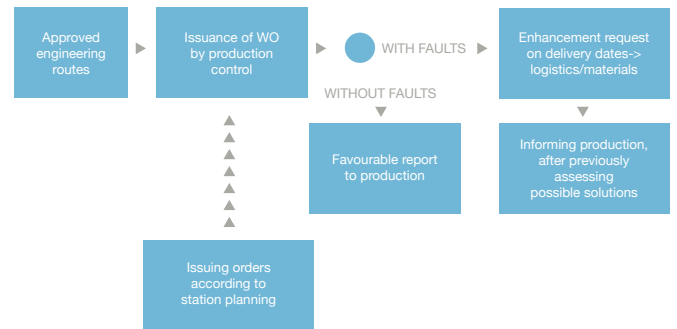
Approved engineering routes

Issuance of WO by production control

WITH FAULTS

Enhancement request on delivery dates-> logistics/materials

WITHOUT FAULTS

Favourable report to production

Informing production, after previously assessing possible solutions

Issuing orders according to station planning